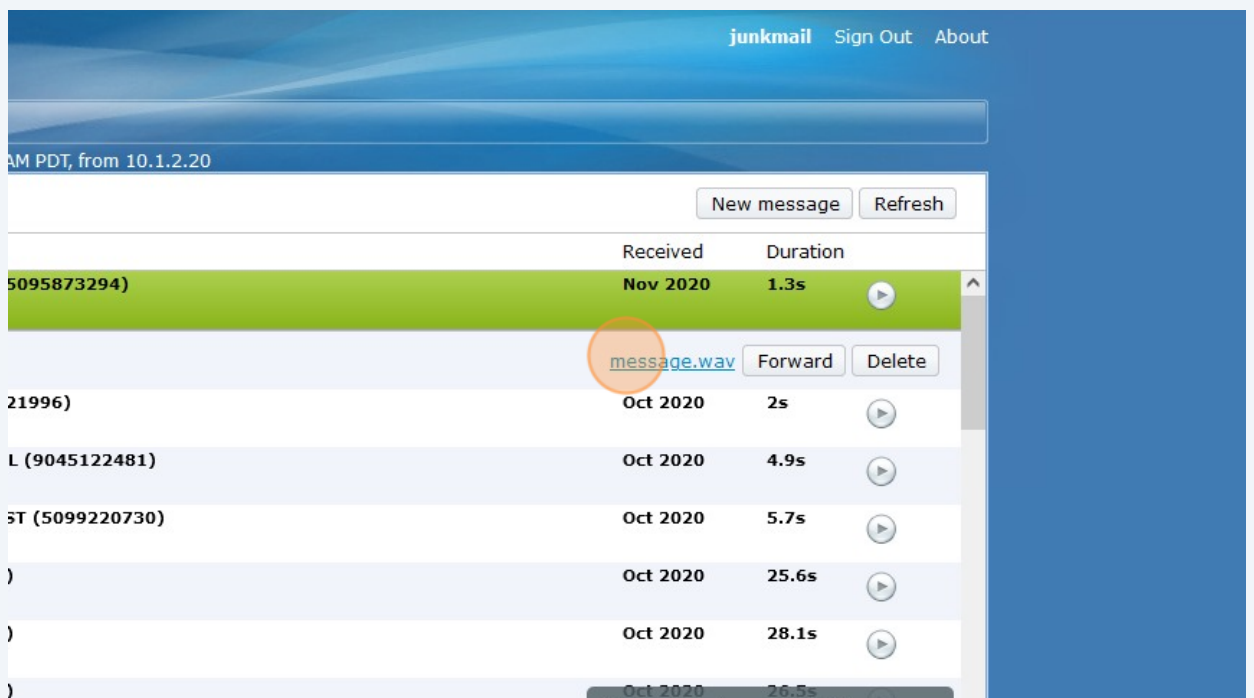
junkmail Sign Out About

AM PDT, from 10.1.2.20

New message Refresh

| | Received | Duration |
|---|---|---|
| 5095873294) | Nov 2020 | 1.3s |
| | message.wav Forward Delete | |
| 21996) | Oct 2020 | 2s |
| L (9045122481) | Oct 2020 | 4.9s |
| ST (5099220730) | Oct 2020 | 5.7s |
| ) | Oct 2020 | 25.6s |
| ) | Oct 2020 | 28.1s |
| ) | Oct 2020 | 26.5s |